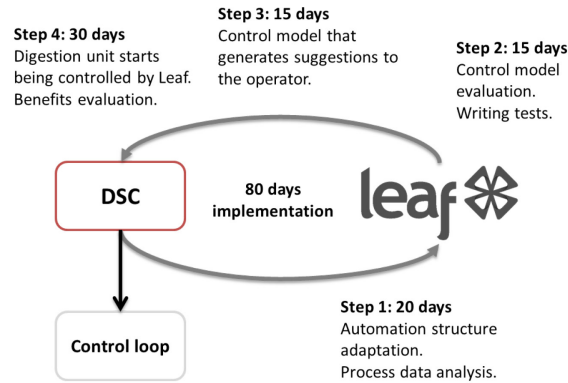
Step 3: 15 days
Control model that generates suggestions to the operator.

Step 4: 30 days
Digestion unit starts being controlled by Leaf. Benefits evaluation.

Step 2: 15 days
Control model evaluation. Writing tests.

DSC

80 days implementation

leaf

Control loop

Step 1: 20 days
Automation structure adaptation. Process data analysis.